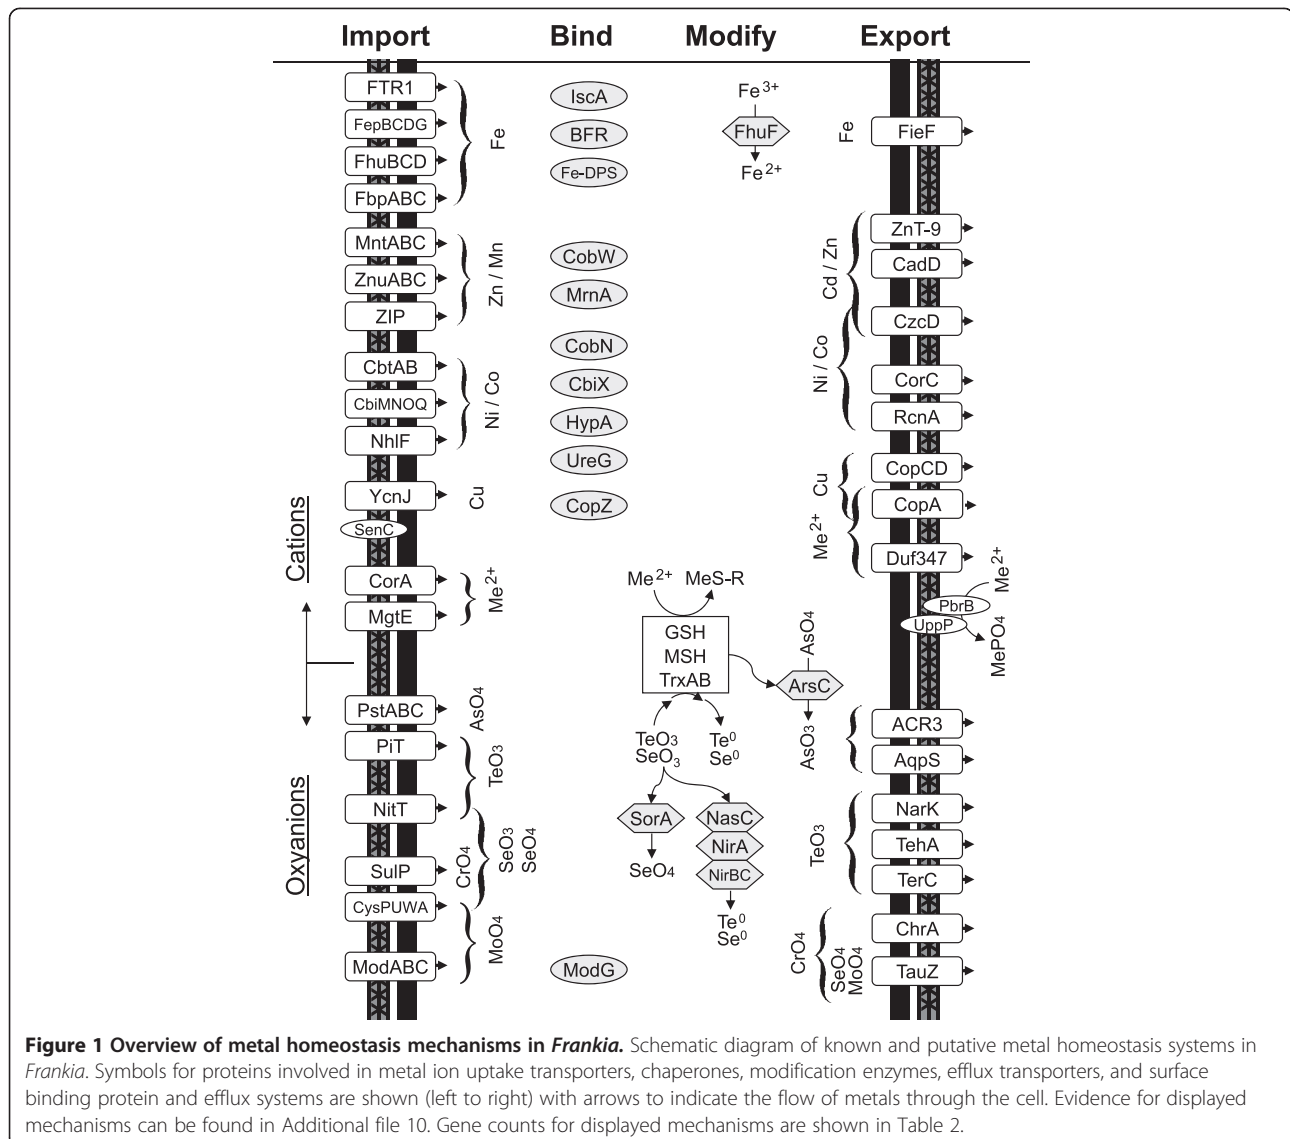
Import Bind Modify Export

FTR1
FepBCDG
FhuBCD
FbpABC
Fe

IscA
BFR
Fe-DPS

$Fe^{3+}$
FhuF
$Fe^{2+}$

Fe
FieF

MntABC
ZnuABC
ZIP
Zn / Mn

CobW
MrnA

ZnT-9
CadD
CzcD
Cd / Zn

CbtAB
CbiMNOQ
NhlF
Ni / Co

CobN
CbiX
HypA
UreG

CorC
RcnA
Ni / Co

YcnJ
Cu
SenC

CopZ

CopCD
CopA
Duf347
Cu
$Me^{2+}$

Cations

CorA
MgtE
$Me^{2+}$

$Me^{2+}$
MeS-R
GSH
MSH
TrxAB

PbrB
UppP
$Me^{2+}$
$MePO_4$

$AsO_4$
ArsC
$AsO_3$

PstABC
$AsO_4$
PiT
$TeO_3$
NitT
SulP
CysPUWA
ModABC
$CrO_4$
$SeO_3$
$SeO_4$
$MoO_4$

Oxyanions

$TeO_3$
$SeO_3$
$Te^0$
$Se^0$

SorA
$SeO_4$
NasC
NirA
NirBC
$Te^0$
$Se^0$

ModG

ACR3
AqpS
$AsO_3$

NarK
TehA
TerC
$TeO_3$

ChrA
TauZ
$CrO_4$
$SeO_4$
$MoO_4$

**Figure 1 Overview of metal homeostasis mechanisms in *Frankia*.** Schematic diagram of known and putative metal homeostasis systems in *Frankia*. Symbols for proteins involved in metal ion uptake transporters, chaperones, modification enzymes, efflux transporters, and surface binding protein and efflux systems are shown (left to right) with arrows to indicate the flow of metals through the cell. Evidence for displayed mechanisms can be found in Additional file 10. Gene counts for displayed mechanisms are shown in Table 2.